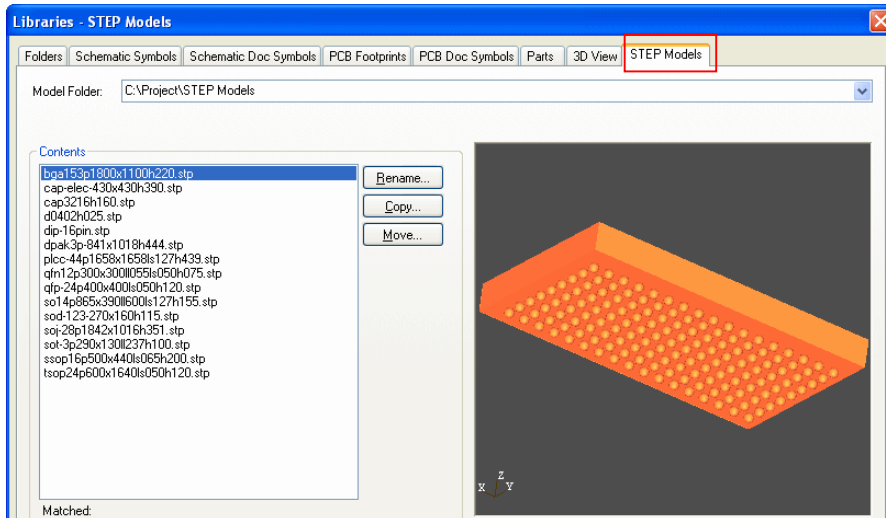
Libraries - STEP Models

Folders | Schematic Symbols | Schematic Doc Symbols | PCB Footprints | PCB Doc Symbols | Parts | 3D View | STEP Models

Model Folder: C:\Project\STEP Models

Contents

bga153p1800x1100h220.stp
cap-elec-430x430h390.stp
cap3216h160.stp
d0402h025.stp
dip-16pin.stp
dpak3p-841x1018h444.stp
plcc-44p1658x1658ls127h439.stp
qfn12p300x300ll055ls050h075.stp
qfp-24p400x400ls050h120.stp
so14p865x390ll600ls127h155.stp
sod-123-270x160h115.stp
soj-28p1842x1016h351.stp
sot-3p290x130ll237h100.stp
ssop16p500x440ls065h200.stp
tsop24p600x1640ls050h120.stp

Rename...
Copy...
Move...

Matched:

X Z Y